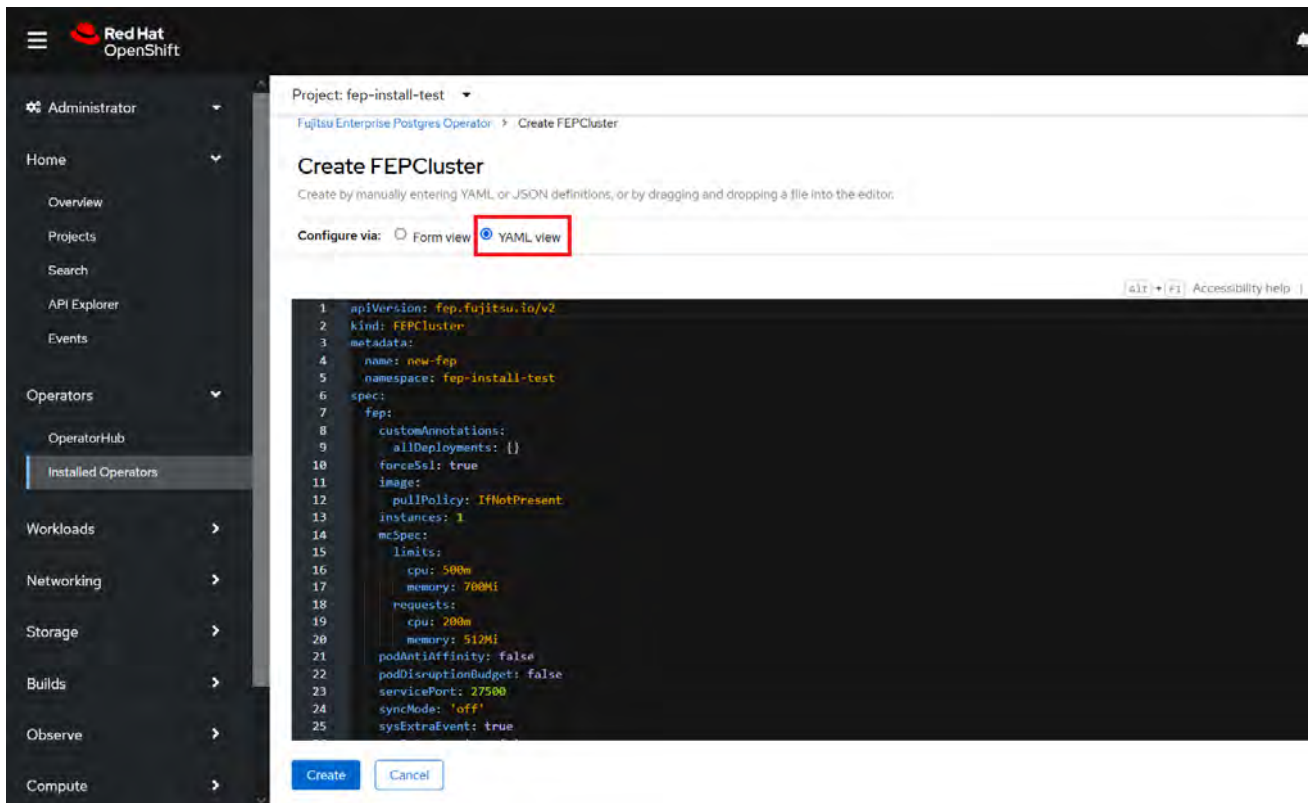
Red Hat
OpenShift

Administrator

Home
Overview
Projects
Search
API Explorer
Events

Operators
OperatorHub
Installed Operators

Workloads
Networking
Storage
Builds
Observe
Compute

Project: fep-install-test

Fujitsu Enterprise Postgres Operator > Create FEPCluster

Create FEPCluster

Create by manually entering YAML or JSON definitions, or by dragging and dropping a file into the editor.

Configure via: Form view YAML view

Alt + F1 Accessibility help

1 apiVersion: fep.fujitsu.io/v2
2 kind: FEPCluster
3 metadata:
4 name: new-fep
5 namespace: fep-install-test
6 spec:
7 fep:
8 customAnnotations:
9 allDeployments: {}
10 forceSsl: true
11 image:
12 pullPolicy: IfNotPresent
13 instances: 1
14 mcSpec:
15 limits:
16 cpu: 500m
17 memory: 700Mi
18 requests:
19 cpu: 200m
20 memory: 512Mi
21 podAntiAffinity: false
22 podDisruptionBudget: false
23 servicePort: 27500
24 syncMode: 'off'
25 sysExtraEvent: true

Create Cancel